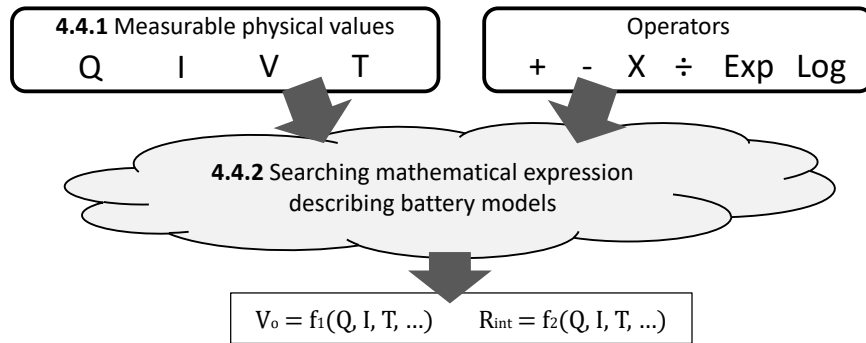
**4.4.1** Measurable physical values

Q I V T

Operators

+ - X ÷ Exp Log

**4.4.2** Searching mathematical expression describing battery models

$V_o = f_1(Q, I, T, \ldots)$ $R_{int} = f_2(Q, I, T, \ldots)$